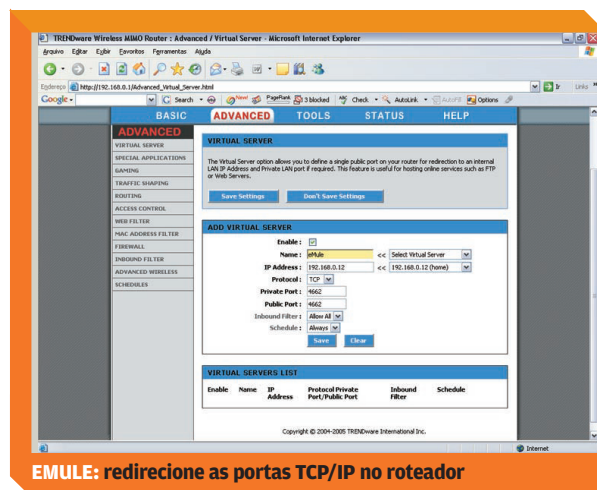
TRENDware Wireless MIMO Router : Advanced / Virtual Server - Microsoft Internet Explorer

Arquivo Editar Exibir Favoritos Ferramentas Ajuda

Endereço http://192.168.0.1/Advanced_Virtual_Server.html

Ir Links

Google - Search PageRank 3 blocked Check AutoLink AutoFill Options

BASIC ADVANCED TOOLS STATUS HELP

ADVANCED

VIRTUAL SERVER
SPECIAL APPLICATIONS
GAMING
TRAFFIC SHAPING
ROUTING
ACCESS CONTROL
WEB FILTER
MAC ADDRESS FILTER
FIREWALL
INBOUND FILTER
ADVANCED WIRELESS
SCHEDULES

VIRTUAL SERVER

The Virtual Server option allows you to define a single public port on your router for redirection to an internal LAN IP Address and Private LAN port if required. This feature is useful for hosting online services such as FTP or Web Servers.

Save Settings Don't Save Settings

ADD VIRTUAL SERVER

Enable :
Name : eMule << Select Virtual Server
IP Address : 192.168.0.12 << 192.168.0.12 (home)
Protocol : TCP
Private Port : 4662
Public Port : 4662
Inbound Filter : Allow All
Schedule : Always

Save Clear

VIRTUAL SERVERS LIST

| Enable | Name | IP Address | Protocol Private Port/Public Port | Inbound Filter | Schedule |
|---|---|---|---|---|---|

Copyright © 2004-2005 TRENDware International Inc.

Internet

EMULE: redirecione as portas TCP/IP no roteador